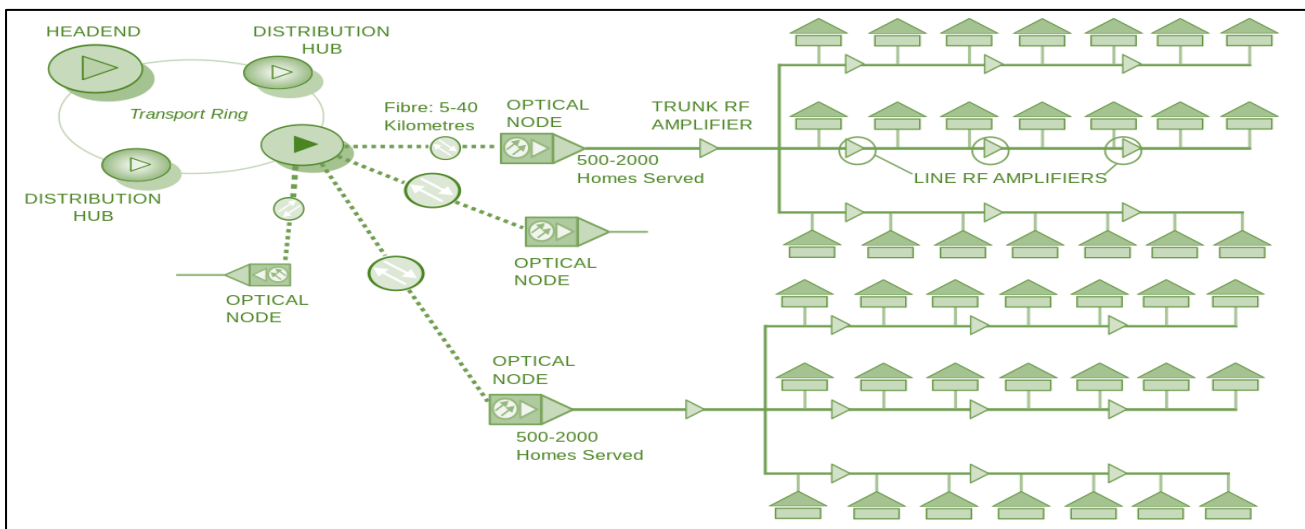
HEADEND

DISTRIBUTION HUB

Transport Ring

DISTRIBUTION HUB

Fibre: 5-40 Kilometres

OPTICAL NODE

TRUNK RF AMPLIFIER

500-2000 Homes Served

LINE RF AMPLIFIERS

OPTICAL NODE

OPTICAL NODE

OPTICAL NODE

500-2000 Homes Served